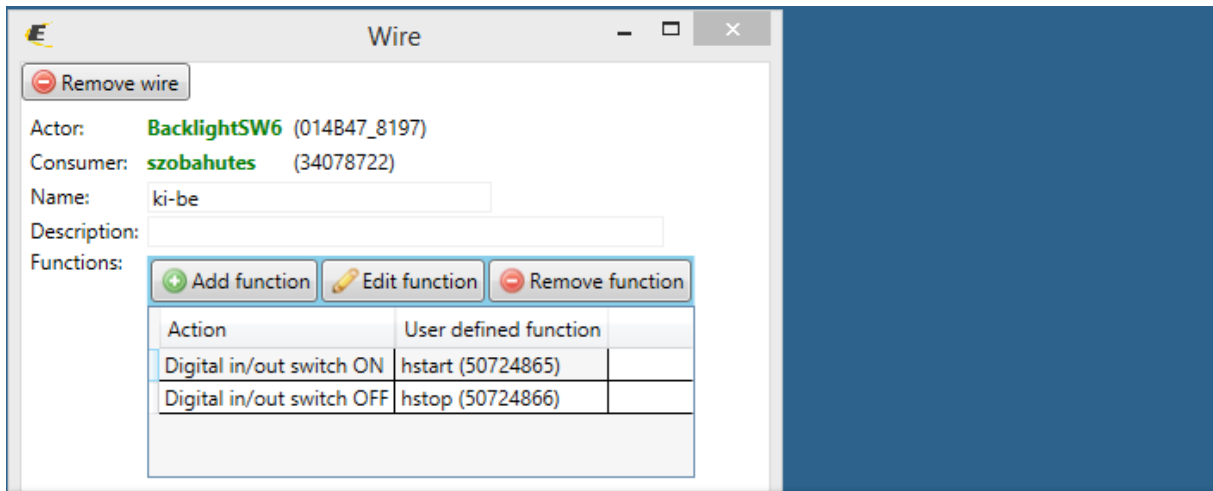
Wire

Remove wire

Actor: BacklightSW6 (014B47_8197)

Consumer: szobahutes (34078722)

Name: ki-be

Description:

Functions:

Add function | Edit function | Remove function

| Action | User defined function |
|---|---|
| Digital in/out switch ON | hstart (50724865) |
| Digital in/out switch OFF | hstop (50724866) |